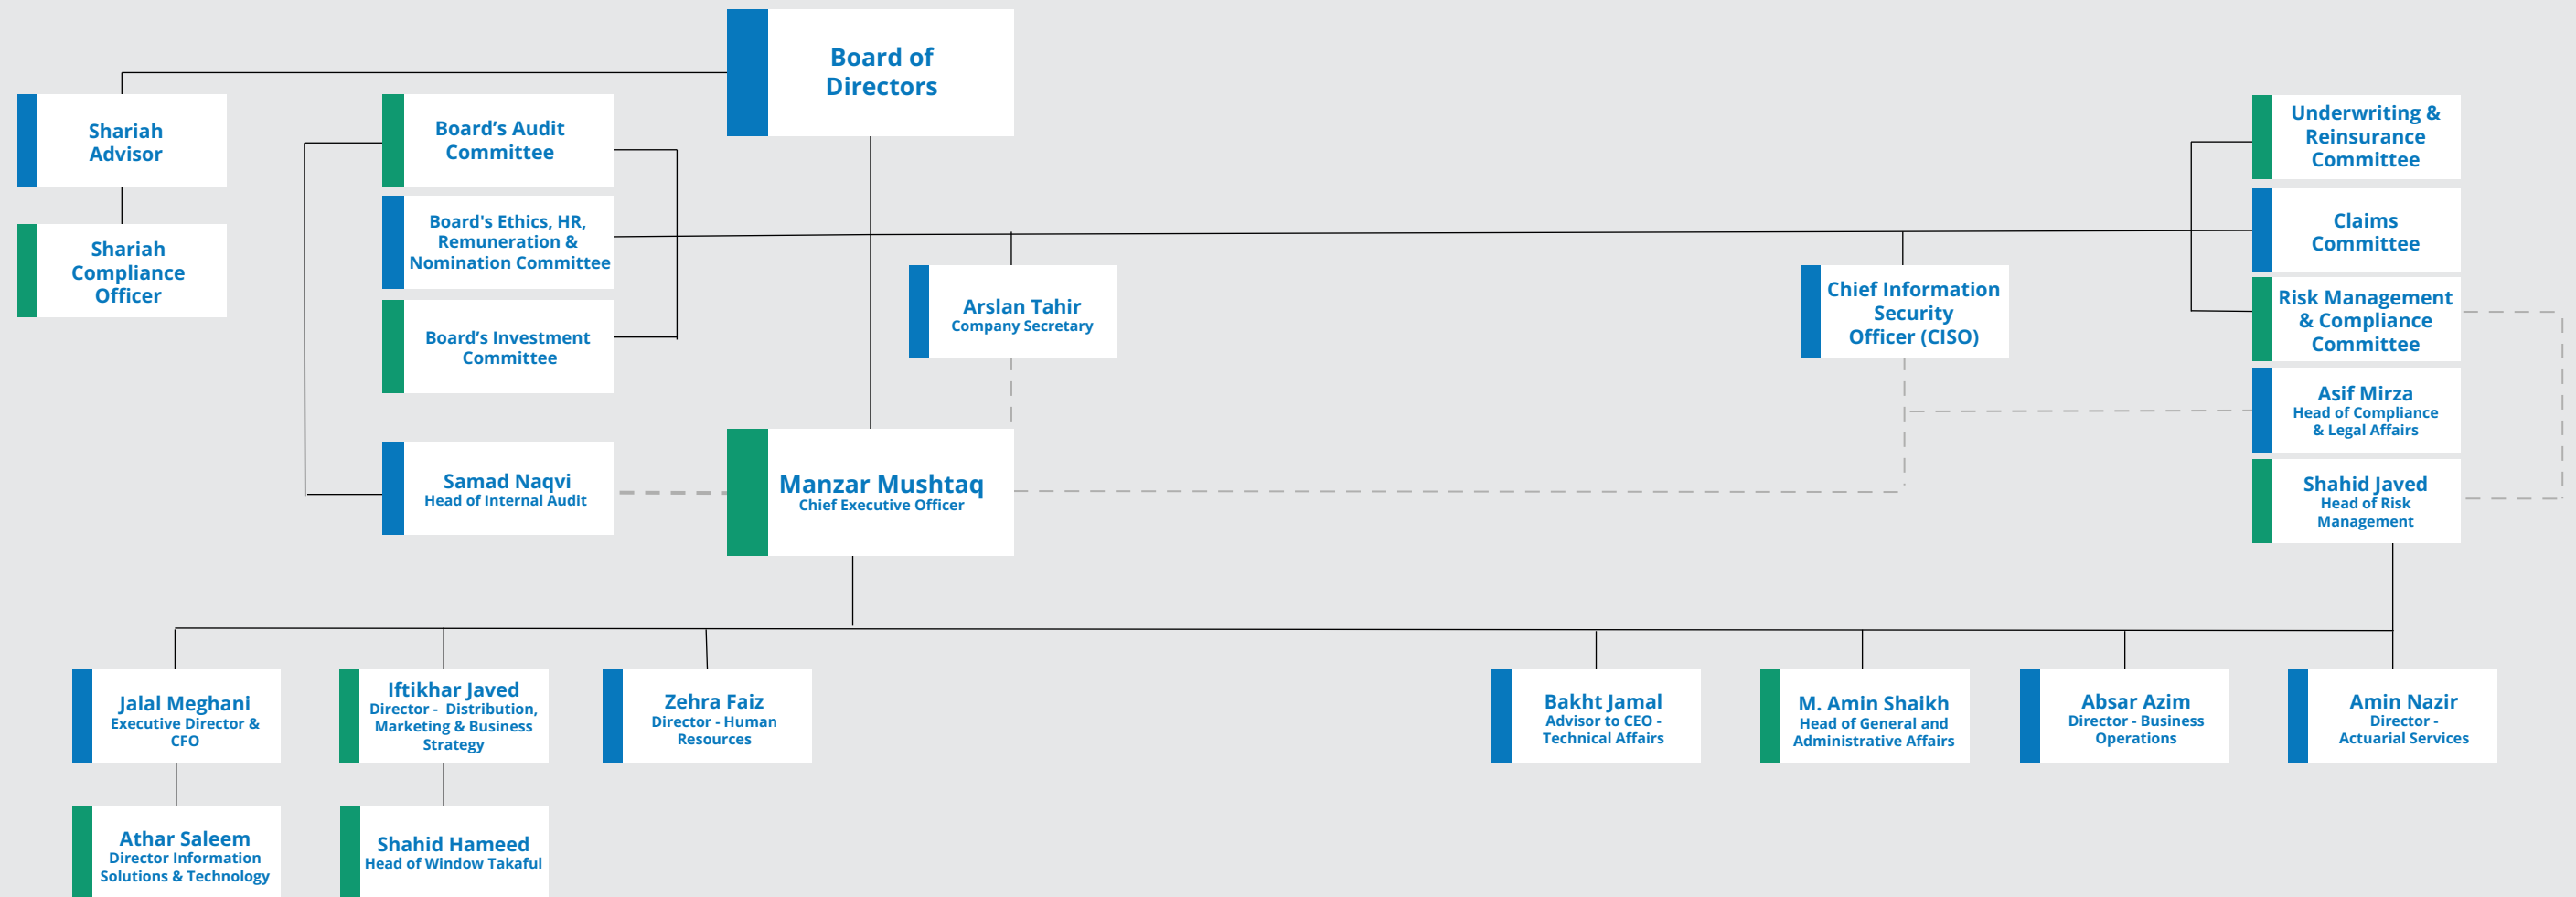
Board of Directors

Shariah Advisor

Shariah Compliance Officer

Board’s Audit Committee

Board's Ethics, HR, Remuneration & Nomination Committee

Board’s Investment Committee

Samad Naqvi
Head of Internal Audit

Arslan Tahir
Company Secretary

Manzar Mushtaq
Chief Executive Officer

Chief Information Security Officer (CISO)

Underwriting & Reinsurance Committee

Claims Committee

Risk Management & Compliance Committee

Asif Mirza
Head of Compliance & Legal Affairs

Shahid Javed
Head of Risk Management

Jalal Meghani
Executive Director & CFO

Athar Saleem
Director Information Solutions & Technology

Iftikhar Javed
Director - Distribution, Marketing & Business Strategy

Shahid Hameed
Head of Window Takaful

Zehra Faiz
Director - Human Resources

Bakht Jamal
Advisor to CEO - Technical Affairs

M. Amin Shaikh
Head of General and Administrative Affairs

Absar Azim
Director - Business Operations

Amin Nazir
Director - Actuarial Services